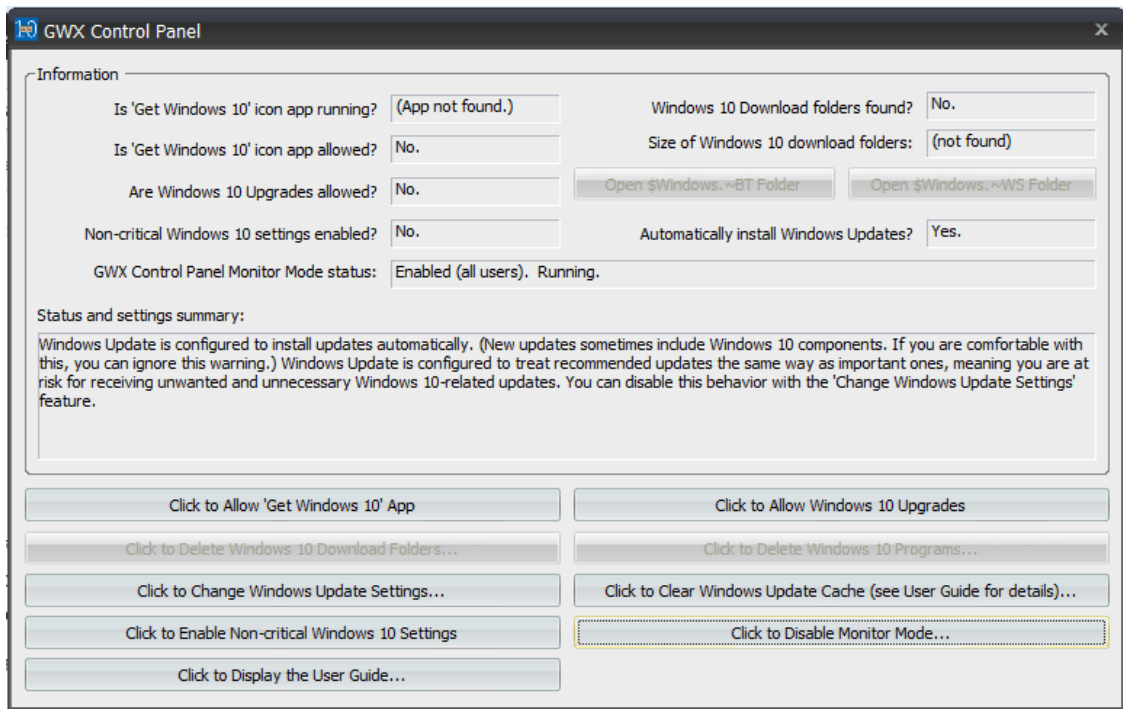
GWX Control Panel

Information

Is 'Get Windows 10' icon app running? (App not found.)

Windows 10 Download folders found? No.

Is 'Get Windows 10' icon app allowed? No.

Size of Windows 10 download folders: (not found)

Are Windows 10 Upgrades allowed? No.

Open $Windows.~BT Folder

Open $Windows.~WS Folder

Non-critical Windows 10 settings enabled? No.

Automatically install Windows Updates? Yes.

GWX Control Panel Monitor Mode status: Enabled (all users). Running.

Status and settings summary:

Windows Update is configured to install updates automatically. (New updates sometimes include Windows 10 components. If you are comfortable with this, you can ignore this warning.) Windows Update is configured to treat recommended updates the same way as important ones, meaning you are at risk for receiving unwanted and unnecessary Windows 10-related updates. You can disable this behavior with the 'Change Windows Update Settings' feature.

Click to Allow 'Get Windows 10' App

Click to Allow Windows 10 Upgrades

Click to Delete Windows 10 Download Folders...

Click to Delete Windows 10 Programs...

Click to Change Windows Update Settings...

Click to Clear Windows Update Cache (see User Guide for details)...

Click to Enable Non-critical Windows 10 Settings

Click to Disable Monitor Mode...

Click to Display the User Guide...